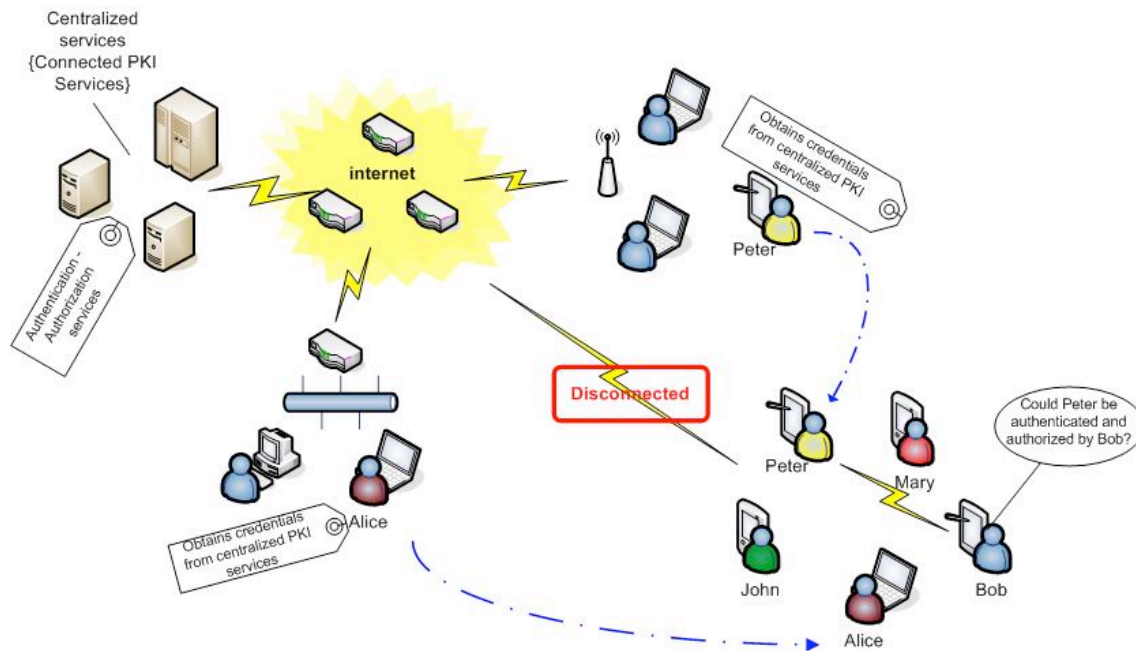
Centralized services {Connected PKI Services}

Authentication - Authorization services

internet

Obtains credentials from centralized PKI services

Peter

Disconnected

Peter

Mary

Could Peter be authenticated and authorized by Bob?

Bob

John

Alice

Alice

Obtains credentials from centralized PKI services